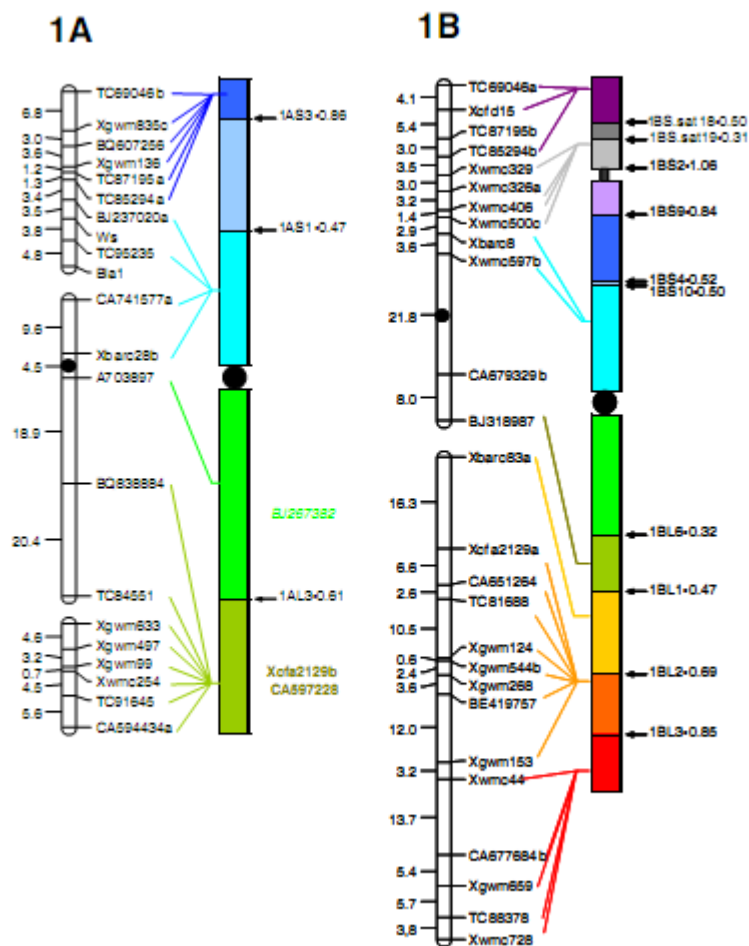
1A

6.8
3.0
3.6
1.2
1.3
3.4
3.5
3.8
4.8

TC69046b
Xgwm835c
BQ607256
Xgwm136
TC87195a
TC85294a
BJ237020a
Ws
TC95235
Bla1

1AS3-0.86
1AS1-0.47

9.6
4.5
18.9
20.4

CA741577a
Xbarc28b
A703897
BQ838884
TC84551

BJ267382

1AL3-0.61

4.6
3.2
0.7
4.5
5.6

Xgwm833
Xgwm497
Xgwm99
Xwmc254
TC91645
CA594434a

Xcfa2129b
CA597228

1B

4.1
5.4
3.0
3.5
3.0
3.2
1.4
2.9
3.6
21.8
8.0

TC69046a
Xcfd15
TC87195b
TC85294b
Xwmc329
Xwmc326a
Xwmc406
Xwmc500c
Xbarc8
Xwmc597b
CA679329b
BJ318987

1BS.sat18-0.50
1BS.sat19-0.31
1BS2-1.06
1BS9-0.84
1BS4-0.52
1BS10-0.50

16.3
6.6
2.6
10.5
0.6
2.4
3.6
12.0
3.2
13.7
5.4
5.7
3.8

Xbarc83a
Xcfa2129a
CA651264
TC81688
Xgwm124
Xgwm544b
Xgwm268
BE419757
Xgwm153
Xwmc44
CA677684b
Xgwm659
TC88378
Xwmc728

1BL6-0.32
1BL1-0.47
1BL2-0.69
1BL3-0.85